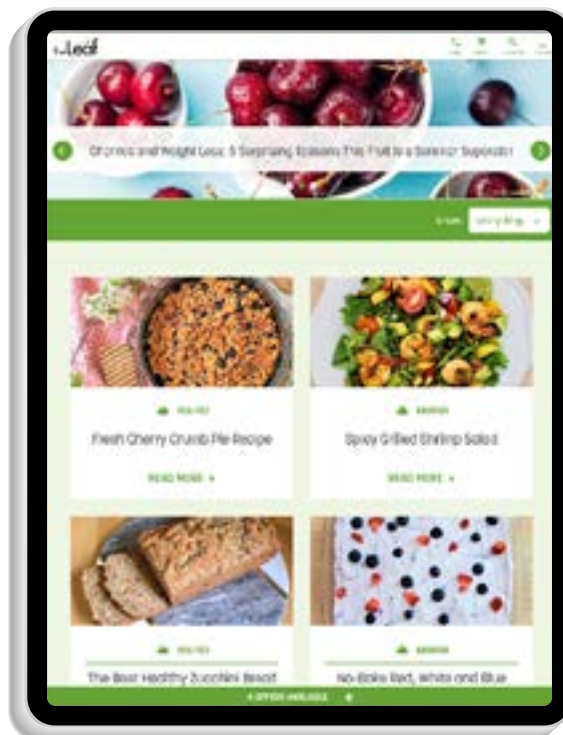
Leaf

Cherries and Weight Loss: 5 Surprising Reasons This Fruit is a Slimmer Superstar

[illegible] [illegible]

RECIPES

Fresh Cherry Crumb Pie Recipe

READ MORE »

RECIPES

Spicy Grilled Shrimp Salad

READ MORE »

RECIPES

The Best Healthy Zucchini Bread

RECIPES

No-Bake Red, White and Blue

+ OFFERS AVAILABLE +